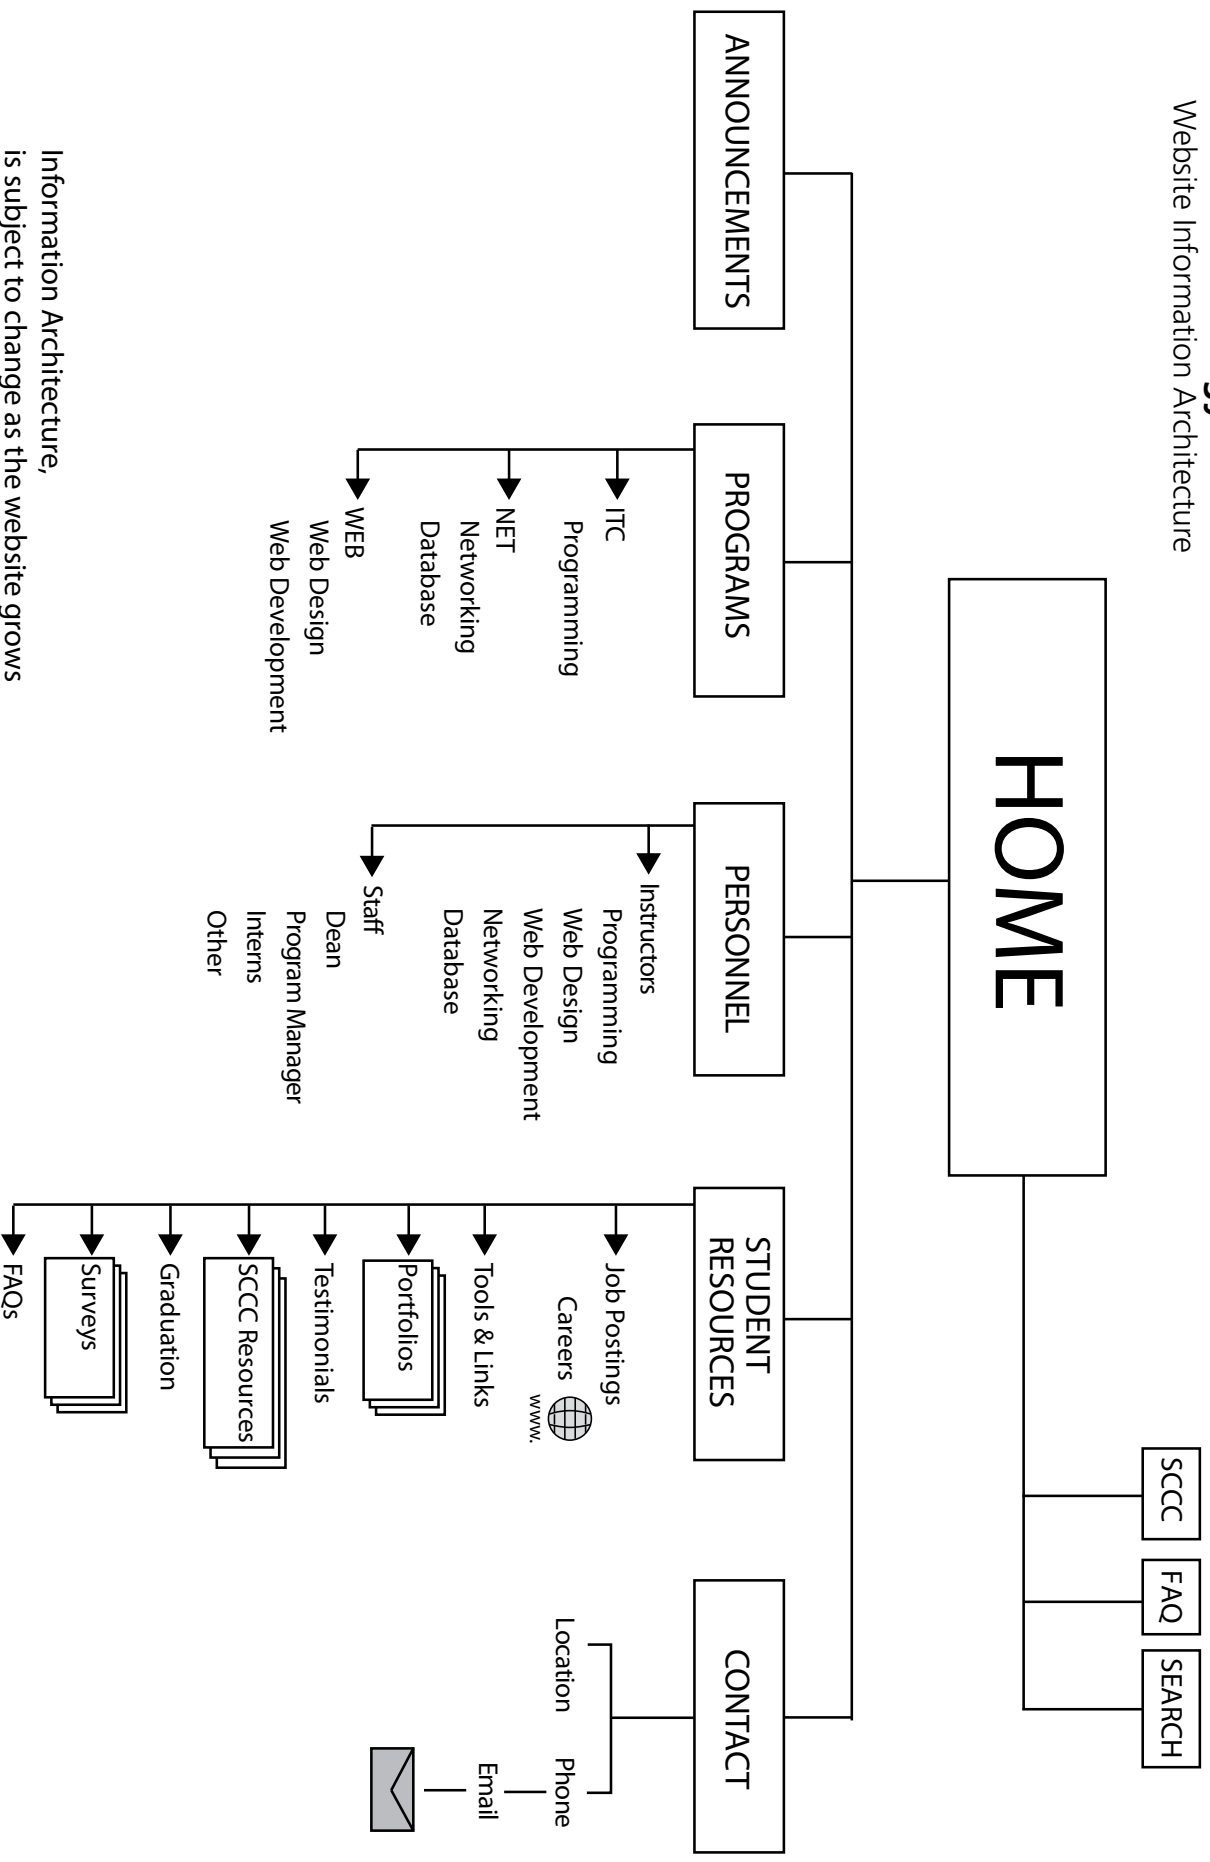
Website Information Architecture

HOME

SCCC

FAQ

SEARCH

ANNOUNCEMENTS

PROGRAMS

ITC
Programming

NET
Networking
Database

WEB
Web Design
Web Development

PERSONNEL

Instructors
Programming
Web Design
Web Development
Networking
Database

Staff
Dean
Program Manager
Interns
Other

STUDENT RESOURCES

Job Postings
Careers
www.

Tools & Links

Portfolios

Testimonials

SCCC Resources

Graduation

Surveys

FAQs

CONTACT

Location

Phone

Email

Information Architecture, is subject to change as the website grows